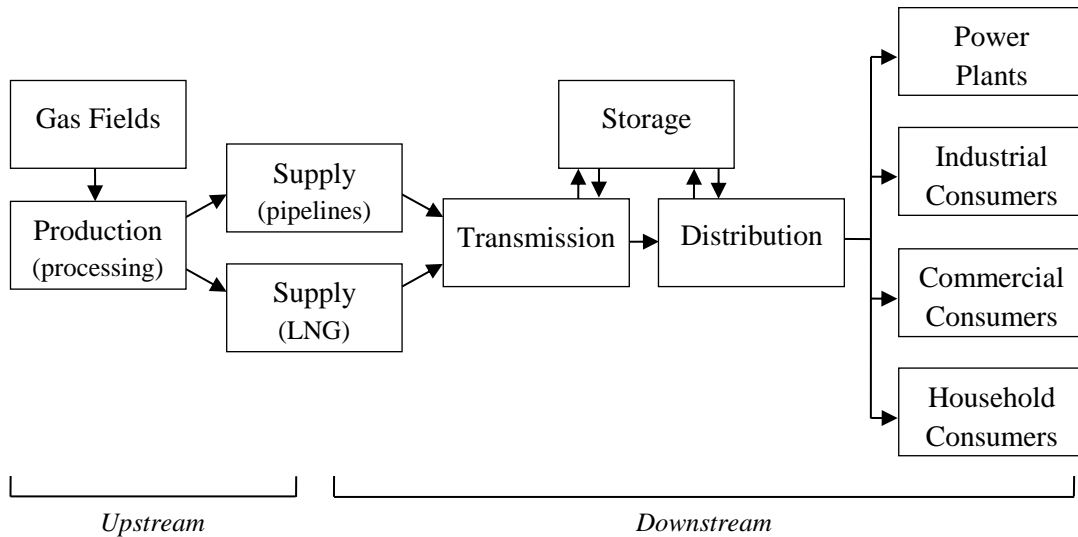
Gas Fields

Production (processing)

Supply (pipelines)

Supply (LNG)

Storage

Transmission

Distribution

Power Plants

Industrial Consumers

Commercial Consumers

Household Consumers

*Upstream*

*Downstream*